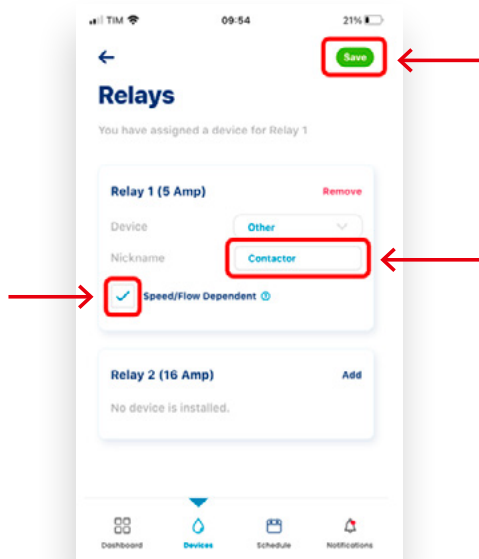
TIM 09:54 21%

←

Save

Relays

You have assigned a device for Relay 1

Relay 1 (5 Amp)

Remove

Device

Other

Nickname

Contactor

Speed/Flow Dependent

Relay 2 (16 Amp)

Add

No device is installed.

Dashboard

Devices

Schedule

Notifications